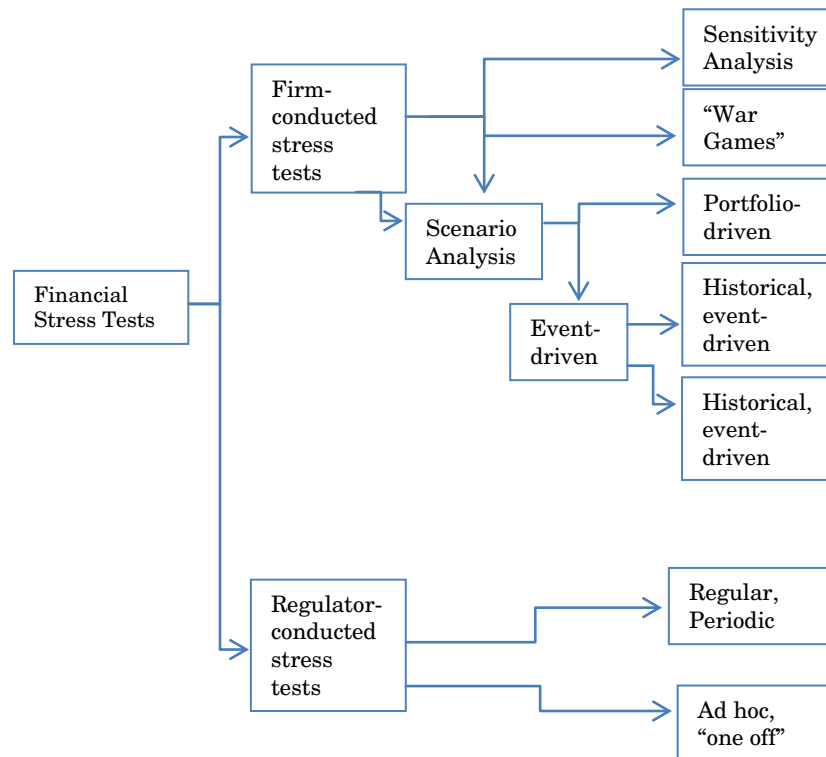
Financial Stress Tests

Firm-conducted stress tests

Sensitivity Analysis

“War Games”

Scenario Analysis

Portfolio-driven

Event-driven

Historical, event-driven

Historical, event-driven

Regulator-conducted stress tests

Regular, Periodic

Ad hoc, “one off”